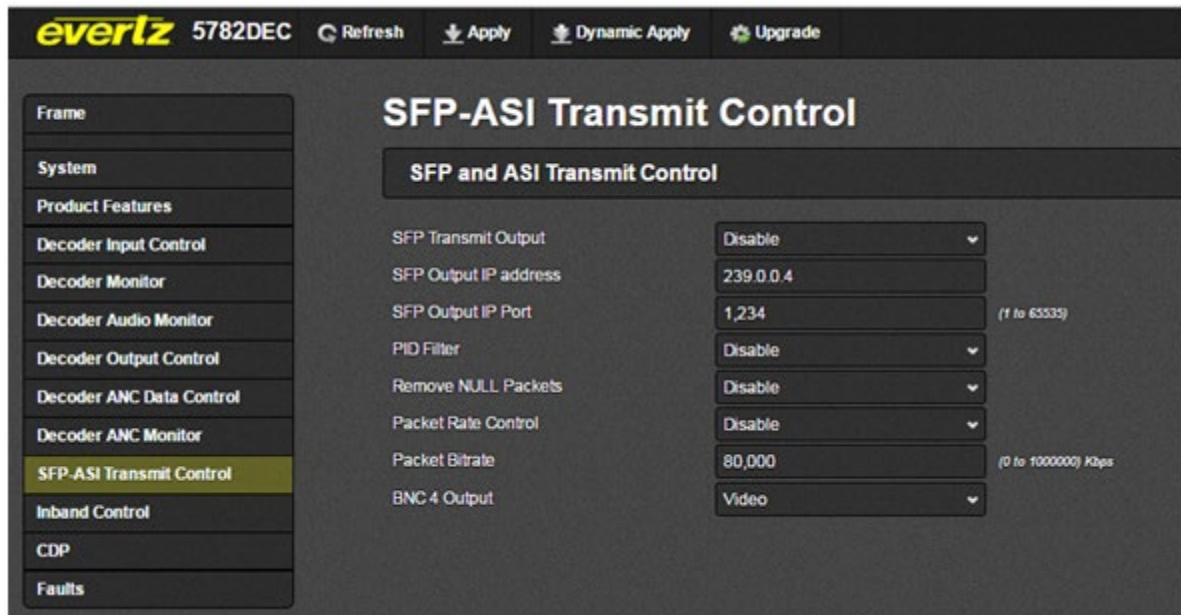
evertz 5782DEC Refresh Apply Dynamic Apply Upgrade

Frame
System
Product Features
Decoder Input Control
Decoder Monitor
Decoder Audio Monitor
Decoder Output Control
Decoder ANC Data Control
Decoder ANC Monitor
SFP-ASI Transmit Control
Inband Control
CDP
Faults

SFP-ASI Transmit Control

SFP and ASI Transmit Control

SFP Transmit Output Disable
SFP Output IP address 239.0.0.4
SFP Output IP Port 1,234 (1 to 65535)
PID Filter Disable
Remove NULL Packets Disable
Packet Rate Control Disable
Packet Bitrate 80,000 (0 to 1000000) Kbps
BNC 4 Output Video